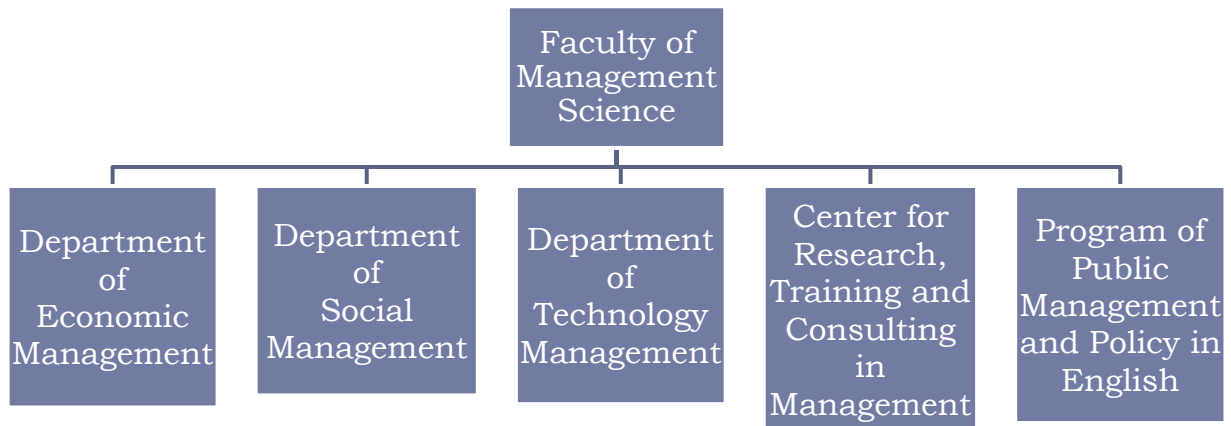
Faculty of Management Science

Department of Economic Management

Department of Social Management

Department of Technology Management

Center for Research, Training and Consulting in Management

Program of Public Management and Policy in English